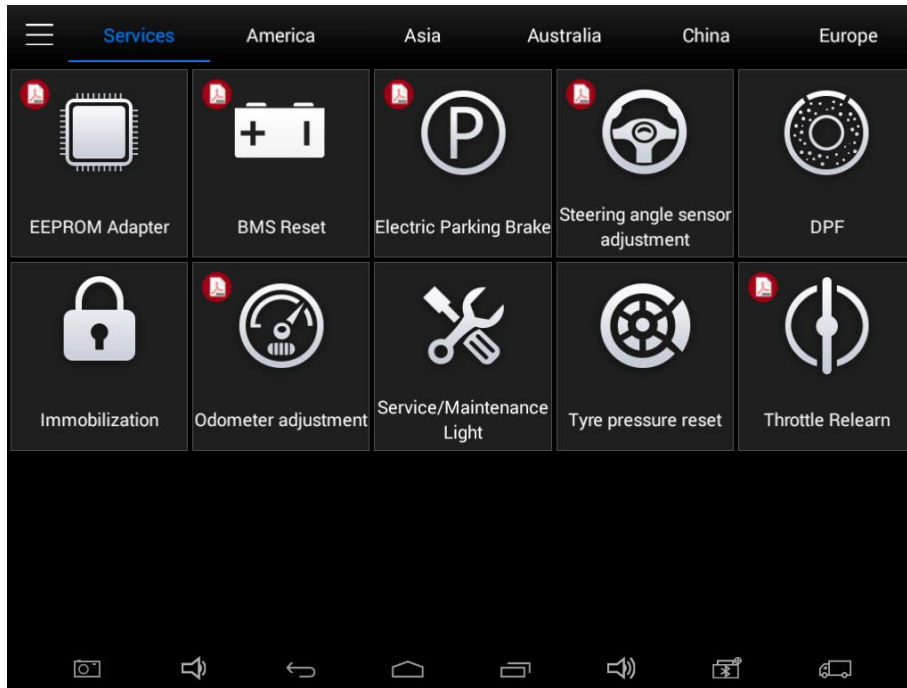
Services America Asia Australia China Europe

EEPROM Adapter

BMS Reset

Electric Parking Brake

Steering angle sensor adjustment

DPF

Immobilization

Odometer adjustment

Service/Maintenance Light

Tyre pressure reset

Throttle Relearn